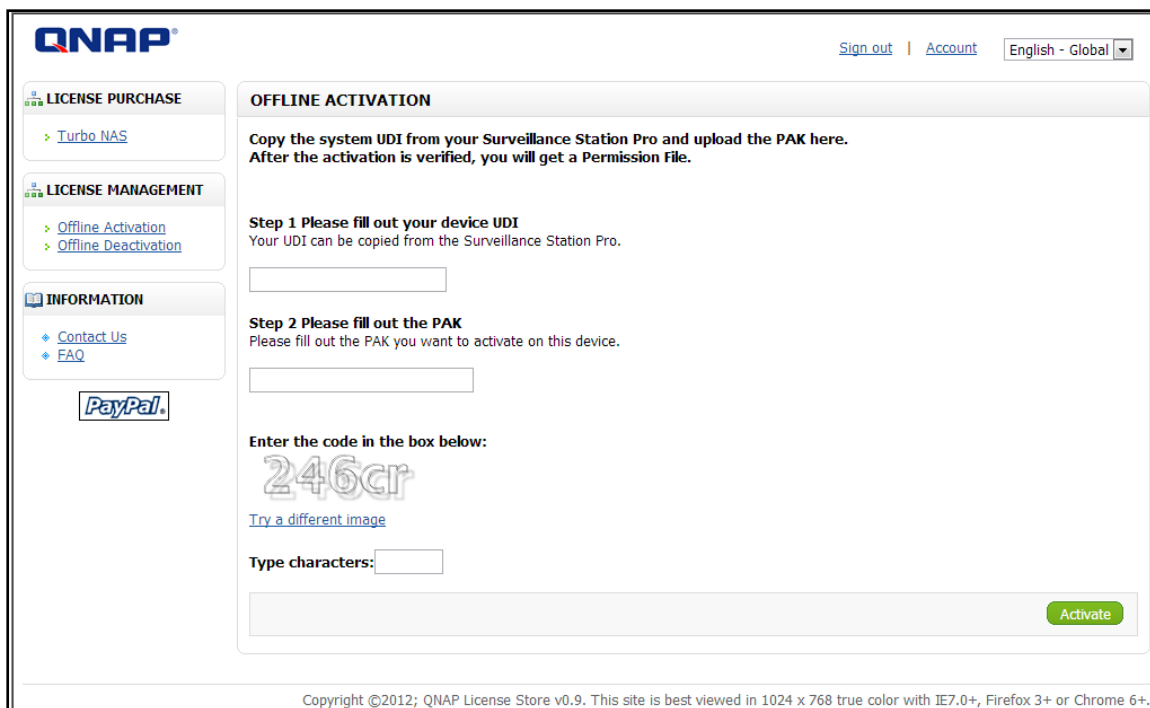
QNAP

Sign out | Account

English - Global

LICENSE PURCHASE

Turbo NAS

LICENSE MANAGEMENT

Offline Activation
Offline Deactivation

INFORMATION

Contact Us
FAQ

PayPal.

OFFLINE ACTIVATION

Copy the system UDI from your Surveillance Station Pro and upload the PAK here.
After the activation is verified, you will get a Permission File.

Step 1 Please fill out your device UDI
Your UDI can be copied from the Surveillance Station Pro.

Step 2 Please fill out the PAK
Please fill out the PAK you want to activate on this device.

Enter the code in the box below:

246cr

Try a different image

Type characters:

Activate

Copyright ©2012; QNAP License Store v0.9. This site is best viewed in 1024 x 768 true color with IE7.0+, Firefox 3+ or Chrome 6+.